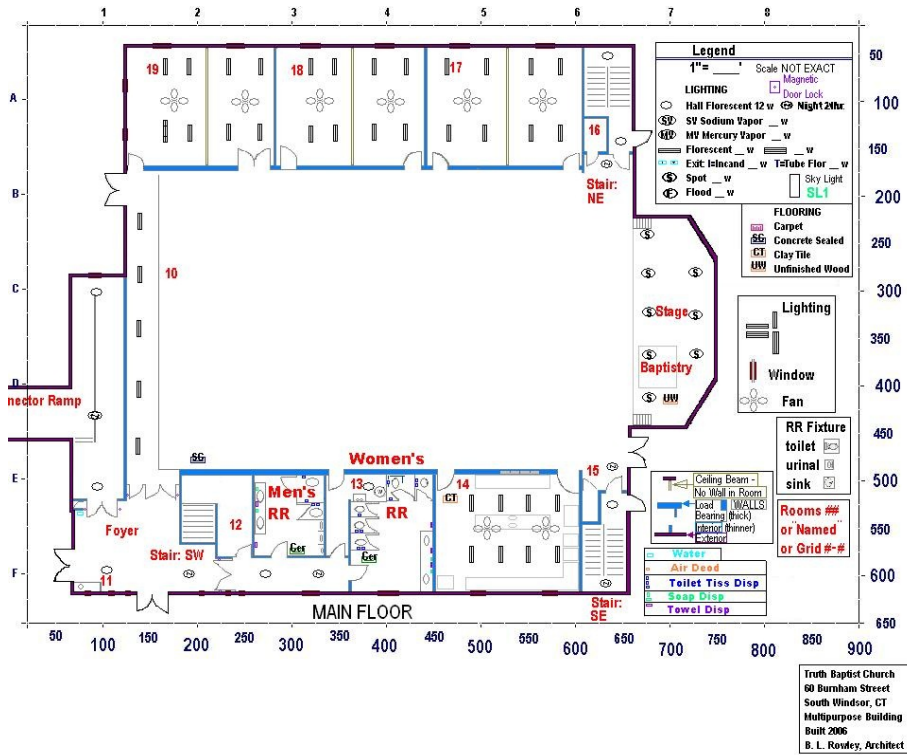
1 2 3 4 5 6 7 8

A
B
C
D
E
F

19 18 17 16

Stair: NE

10

nector Ramp

Stage

Baptistry

UW

SG

Women's

Men's RR

13 RR

CT

14

15

12

Foyer

Stair: SW

Ger

Ger

11

MAIN FLOOR

Stair: SE

Legend
1"= ____ Scale NOT EXACT
Magnetic Door Lock
LIGHTING
Hall Florescent 12 w Night 24hr
SV Sodium Vapor __ w
MV Mercury Vapor __ w
Florescent __ w __ w
Exit: I=Incand __ w T=Tube Flor __ w
Spot __ w
Flood __ w
Sky Light
SL1

FLOORING
Carpet
SG Concrete Sealed
CT Clay Tile
UW Unfinished Wood

Lighting
Window
Fan

RR Fixture
toilet
urinal
sink

Ceiling Beam - No Wall in Room
Load Bearing (thick)
WALLS
Interior (thinner)
Exterior

Rooms ## or Named or Grid #-#

Water
Air Deod
Toilet Tiss Disp
Soap Disp
Towel Disp

50 100 150 200 250 300 350 400 450 500 550 600 650

50 100 150 200 250 300 350 400 450 500 550 600 650 700 750 800 850 900

Truth Baptist Church
60 Burnham Street
South Windsor, CT
Multipurpose Building
Built 2006
B. L. Rowley, Architect